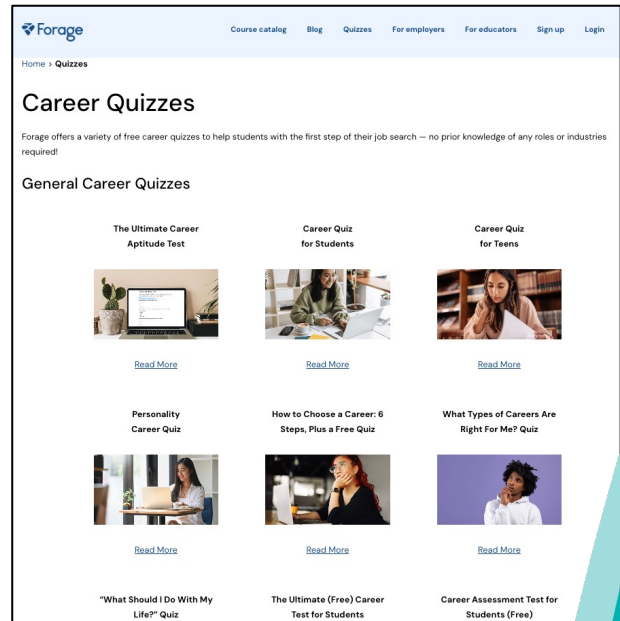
Forage

Course catalog Blog Quizzes For employers For educators Sign up Login

Home › Quizzes

Career Quizzes

Forage offers a variety of free career quizzes to help students with the first step of their job search — no prior knowledge of any roles or industries required!

General Career Quizzes

The Ultimate Career Aptitude Test

Read More

Career Quiz for Students

Read More

Career Quiz for Teens

Read More

Personality Career Quiz

Read More

How to Choose a Career: 6 Steps, Plus a Free Quiz

Read More

What Types of Careers Are Right For Me? Quiz

Read More

"What Should I Do With My Life?" Quiz

The Ultimate (Free) Career Test for Students

Career Assessment Test for Students (Free)